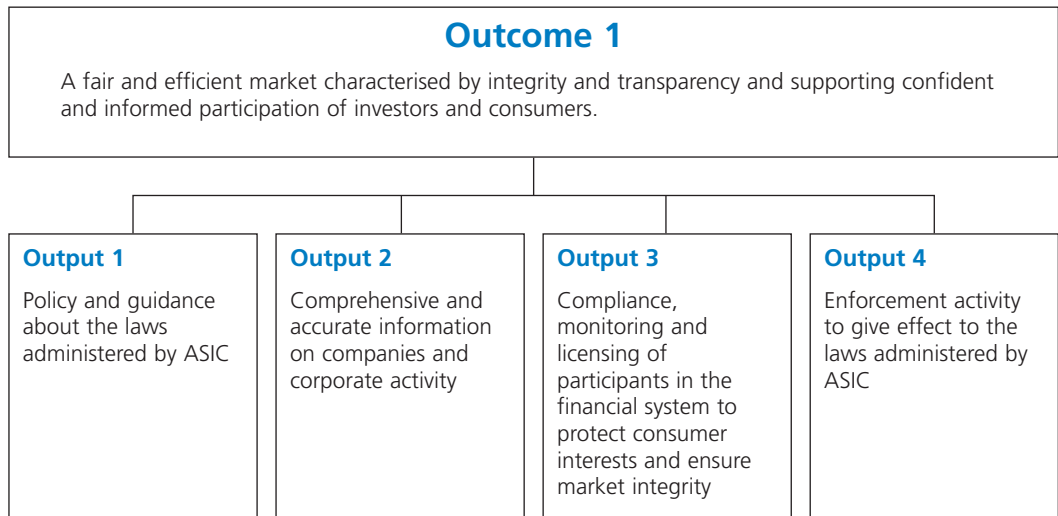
Outcome 1

A fair and efficient market characterised by integrity and transparency and supporting confident and informed participation of investors and consumers.

Output 1

Policy and guidance about the laws administered by ASIC

Output 2

Comprehensive and accurate information on companies and corporate activity

Output 3

Compliance, monitoring and licensing of participants in the financial system to protect consumer interests and ensure market integrity

Output 4

Enforcement activity to give effect to the laws administered by ASIC